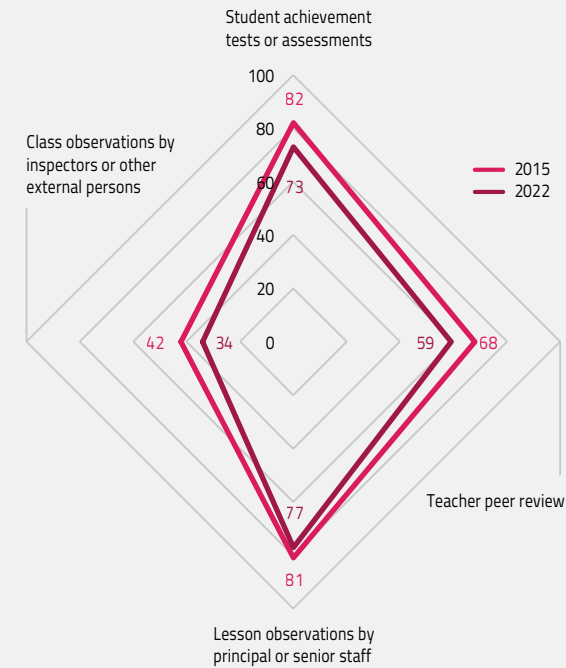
Student achievement tests or assessments

Class observations by inspectors or other external persons

2015
2022

100
80
60
40
20
0

82
73

42
34

59
68

77
81

Teacher peer review

Lesson observations by principal or senior staff